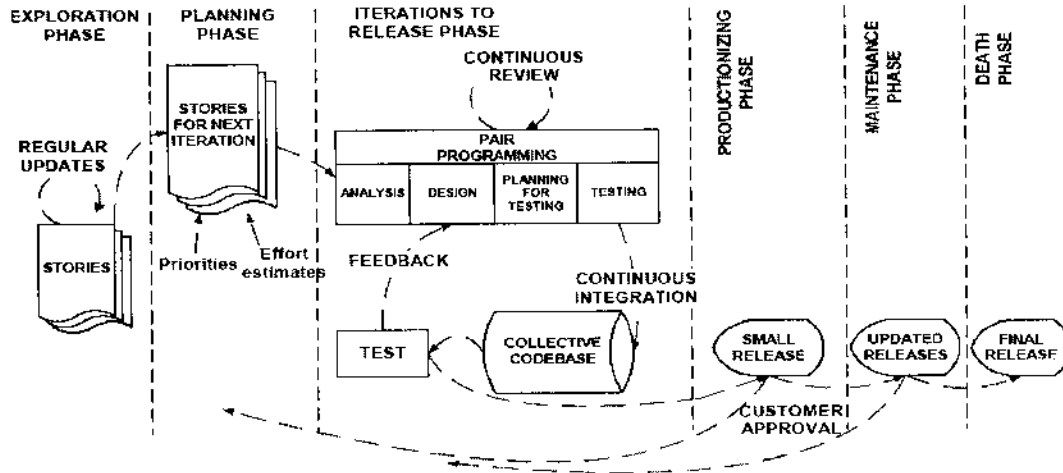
EXPLORATION PHASE

PLANNING PHASE

ITERATIONS TO RELEASE PHASE

PRODUCTIONIZING PHASE

MAINTENANCE PHASE

DEATH PHASE

REGULAR UPDATES

STORIES

STORIES FOR NEXT ITERATION

Priorities

Effort estimates

CONTINUOUS REVIEW

PAIR PROGRAMMING

| ANALYSIS | DESIGN | PLANNING FOR TESTING | TESTING |
|---|---|---|---|

FEEDBACK

CONTINUOUS INTEGRATION

TEST

COLLECTIVE CODEBASE

SMALL RELEASE

UPDATED RELEASES

FINAL RELEASE

CUSTOMER APPROVAL